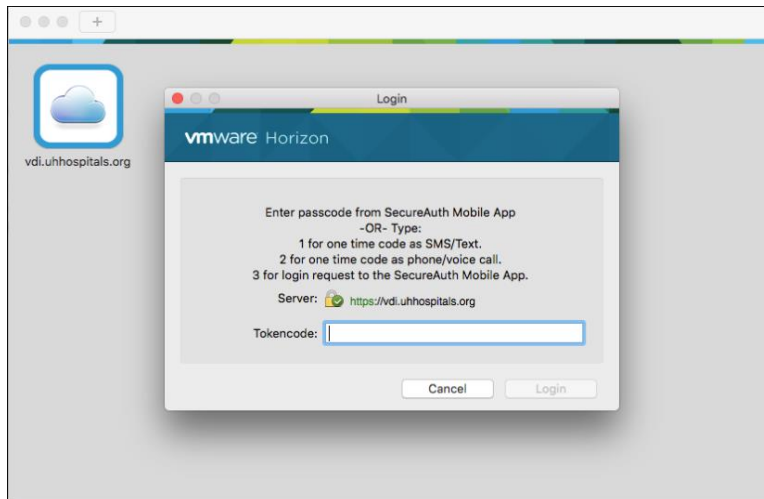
+

vdi.uhhospitals.org

Login

vmware Horizon

Enter passcode from SecureAuth Mobile App
-OR- Type:
1 for one time code as SMS/Text.
2 for one time code as phone/voice call.
3 for login request to the SecureAuth Mobile App.

Server: https://vdi.uhhospitals.org

Tokencode:

Cancel

Login